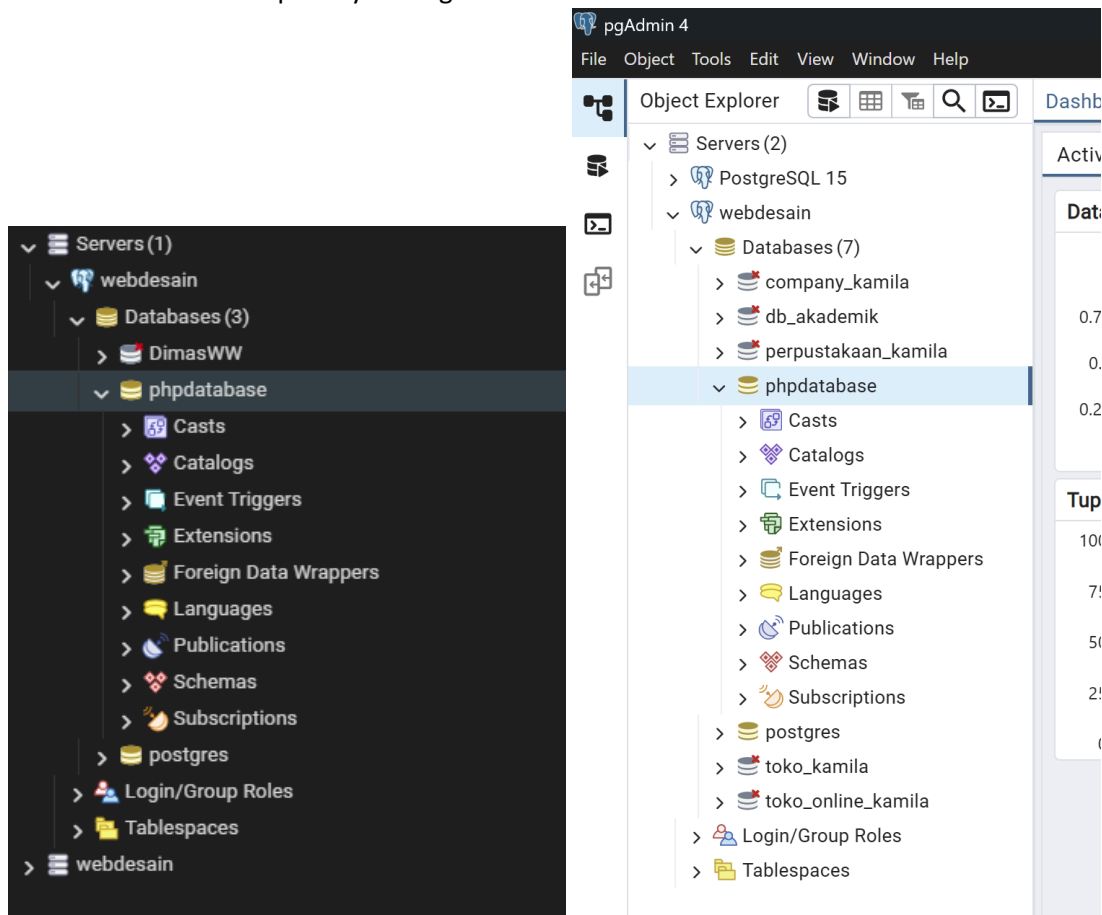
Servers (1)
webdesain
Databases (3)
DimasWW
phpdatabase
Casts
Catalogs
Event Triggers
Extensions
Foreign Data Wrappers
Languages
Publications
Schemas
Subscriptions
postgres
Login/Group Roles
Tablespaces
webdesain

pgAdmin 4
File Object Tools Edit View Window Help
Object Explorer
Dashb
Servers (2)
PostgreSQL 15
webdesain
Databases (7)
company_kamila
db_akademik
perpustakaan_kamila
phpdatabase
Casts
Catalogs
Event Triggers
Extensions
Foreign Data Wrappers
Languages
Publications
Schemas
Subscriptions
postgres
toko_kamila
toko_online_kamila
Login/Group Roles
Tablespaces
Activ
Data
0.7
0.
0.2
Tup
100
75
50
25
0